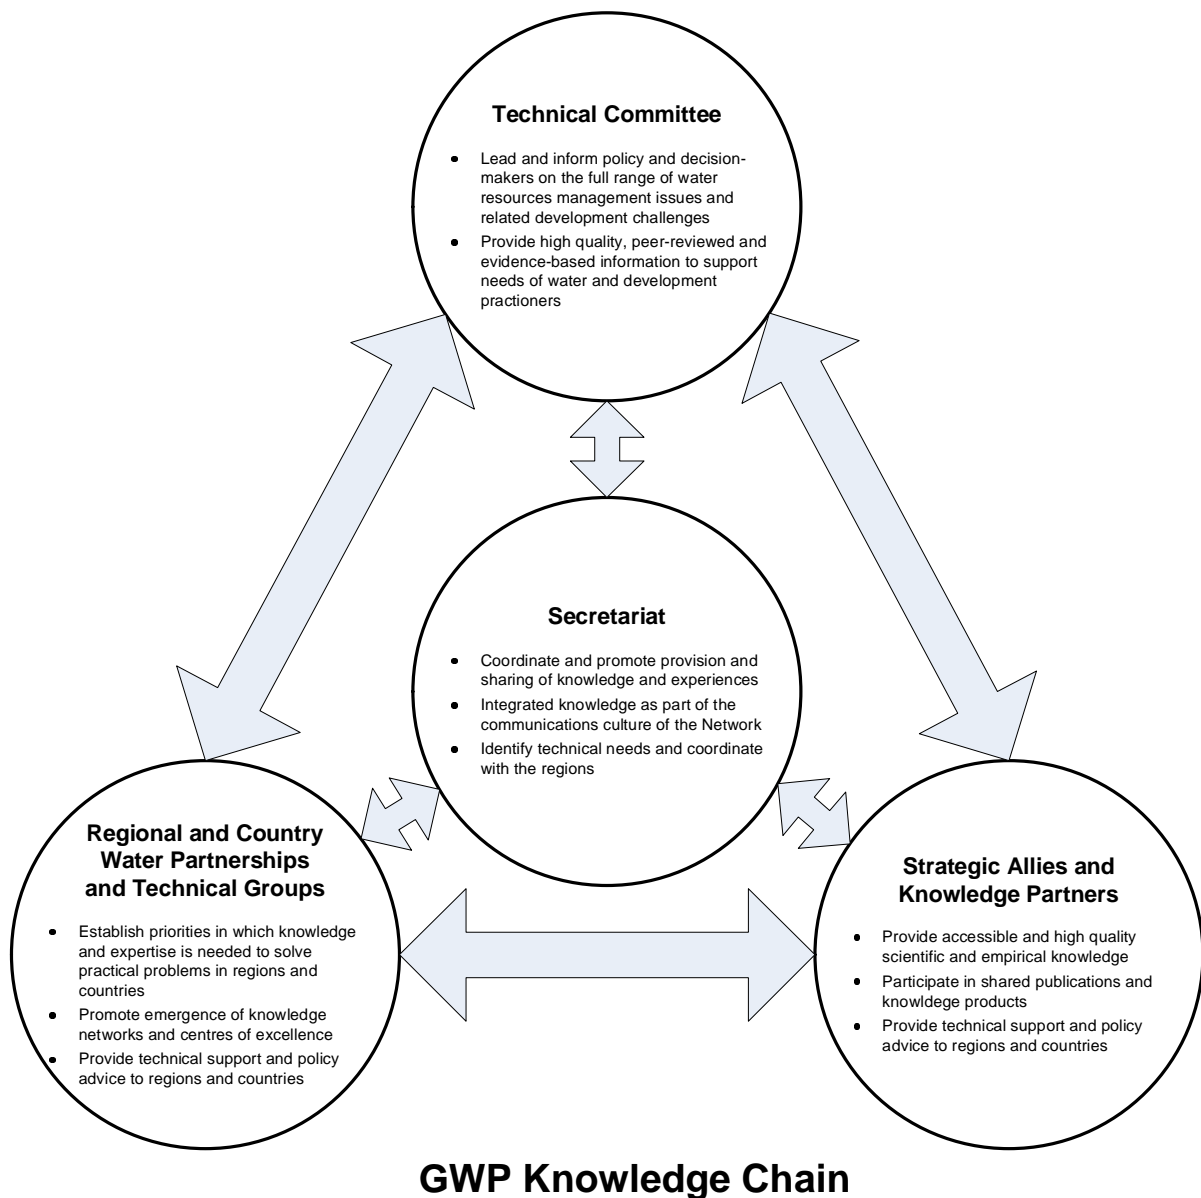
Technical Committee

- Lead and inform policy and decision-makers on the full range of water resources management issues and related development challenges
- Provide high quality, peer-reviewed and evidence-based information to support needs of water and development practioners

Secretariat

- Coordinate and promote provision and sharing of knowledge and experiences
- Integrated knowledge as part of the communications culture of the Network
- Identify technical needs and coordinate with the regions

Regional and Country Water Partnerships and Technical Groups

- Establish priorities in which knowledge and expertise is needed to solve practical problems in regions and countries
- Promote emergence of knowledge networks and centres of excellence
- Provide technical support and policy advice to regions and countries

Strategic Allies and Knowledge Partners

- Provide accessible and high quality scientific and empirical knowledge
- Participate in shared publications and knowldege products
- Provide technical support and policy advice to regions and countries

GWP Knowledge Chain